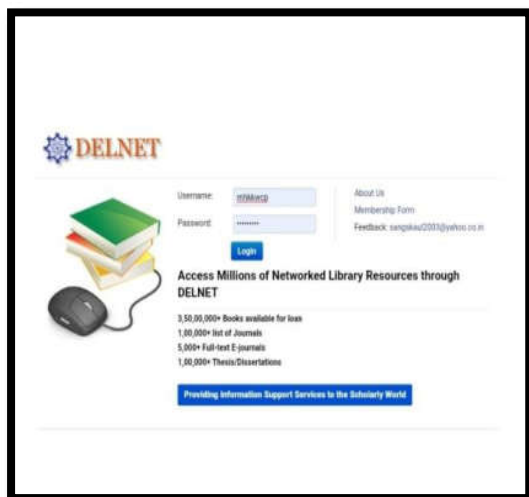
DELNET

Username: mhlavcp

Password: ••••••••

Login

About Us

Membership Form

Feedback: sangakau2003@yahoo.co.in

Access Millions of Networked Library Resources through DELNET

3,50,00,000+ Books available for loan
1,00,000+ list of Journals
5,000+ Full-text E-journals
1,00,000+ Thesis/Dissertations

Providing Information Support Services to the Scholarly World